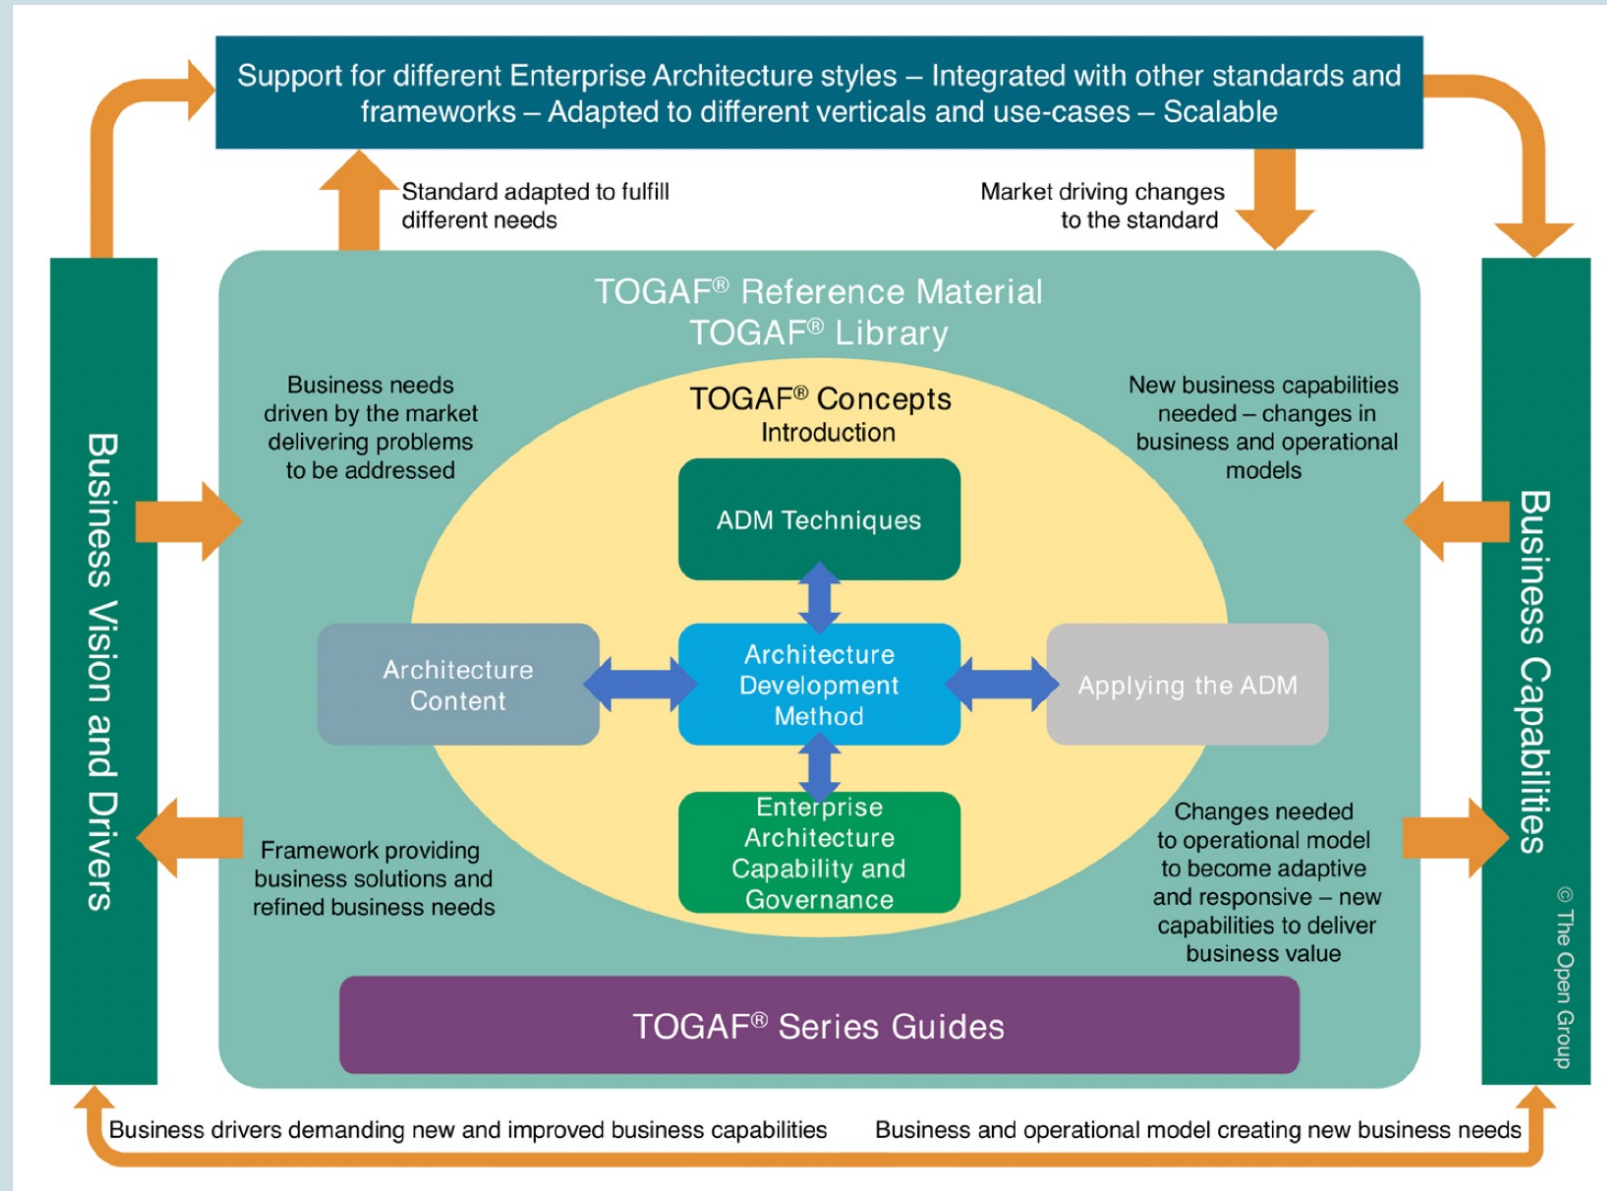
Support for different Enterprise Architecture styles – Integrated with other standards and frameworks – Adapted to different verticals and use-cases – Scalable

Standard adapted to fulfill different needs

Market driving changes to the standard

Business Vision and Drivers

Business Capabilities

TOGAF® Reference Material
TOGAF® Library

Business needs driven by the market delivering problems to be addressed

New business capabilities needed – changes in business and operational models

TOGAF® Concepts
Introduction

ADM Techniques

Architecture Content

Architecture Development Method

Applying the ADM

Enterprise Architecture Capability and Governance

Framework providing business solutions and refined business needs

Changes needed to operational model to become adaptive and responsive – new capabilities to deliver business value

TOGAF® Series Guides

© The Open Group

Business drivers demanding new and improved business capabilities

Business and operational model creating new business needs